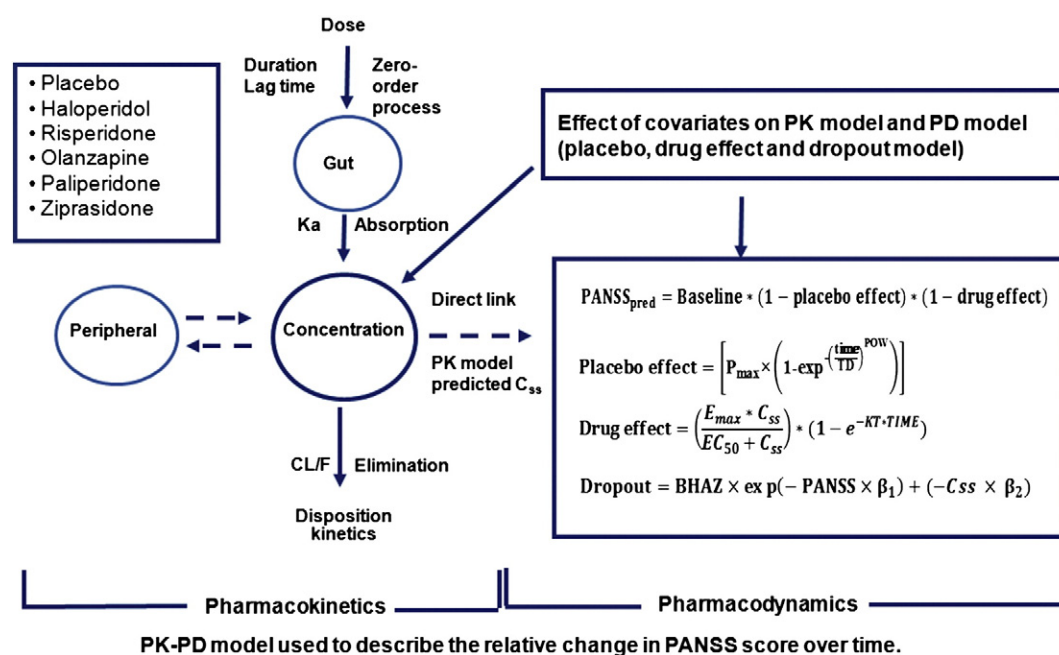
Dose

Duration
Lag time

Zero-order process

• Placebo
• Haloperidol
• Risperidone
• Olanzapine
• Paliperidone
• Ziprasidone

Gut

Effect of covariates on PK model and PD model (placebo, drug effect and dropout model)

Ka

Absorption

Peripheral

Concentration

Direct link

PK model predicted $C_{ss}$

$PANSS_{pred} = Baseline * (1 - placebo\ effect) * (1 - drug\ effect)$

$Placebo\ effect = \left[P_{max} \times \left(1\text{-}exp^{-\left(\frac{time}{TD}\right)^{POW}}\right)\right]$

$Drug\ effect = \left(\frac{E_{max} * C_{ss}}{EC_{50} + C_{ss}}\right) * (1 - e^{-KT*TIME})$

$Dropout = BHAZ \times ex\ p(-\ PANSS \times \beta_1) + (-Css \times \beta_2)$

CL/F

Elimination

Disposition kinetics

Pharmacokinetics

Pharmacodynamics

PK-PD model used to describe the relative change in PANSS score over time.